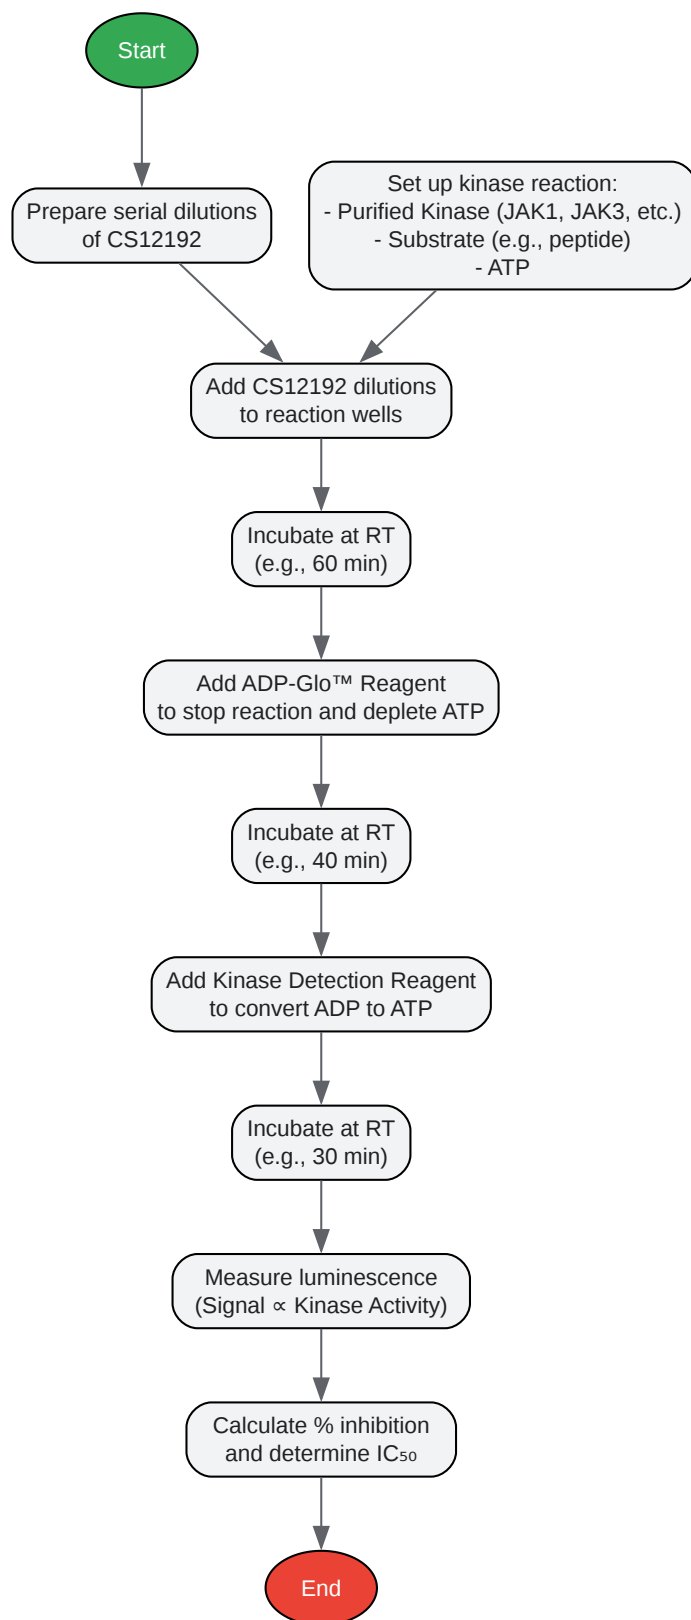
Start

Prepare serial dilutions of CS12192

Set up kinase reaction:
- Purified Kinase (JAK1, JAK3, etc.)
- Substrate (e.g., peptide)
- ATP

Add CS12192 dilutions to reaction wells

Incubate at RT (e.g., 60 min)

Add ADP-Glo™ Reagent to stop reaction and deplete ATP

Incubate at RT (e.g., 40 min)

Add Kinase Detection Reagent to convert ADP to ATP

Incubate at RT (e.g., 30 min)

Measure luminescence (Signal $\propto$ Kinase Activity)

Calculate % inhibition and determine $IC_{50}$

End